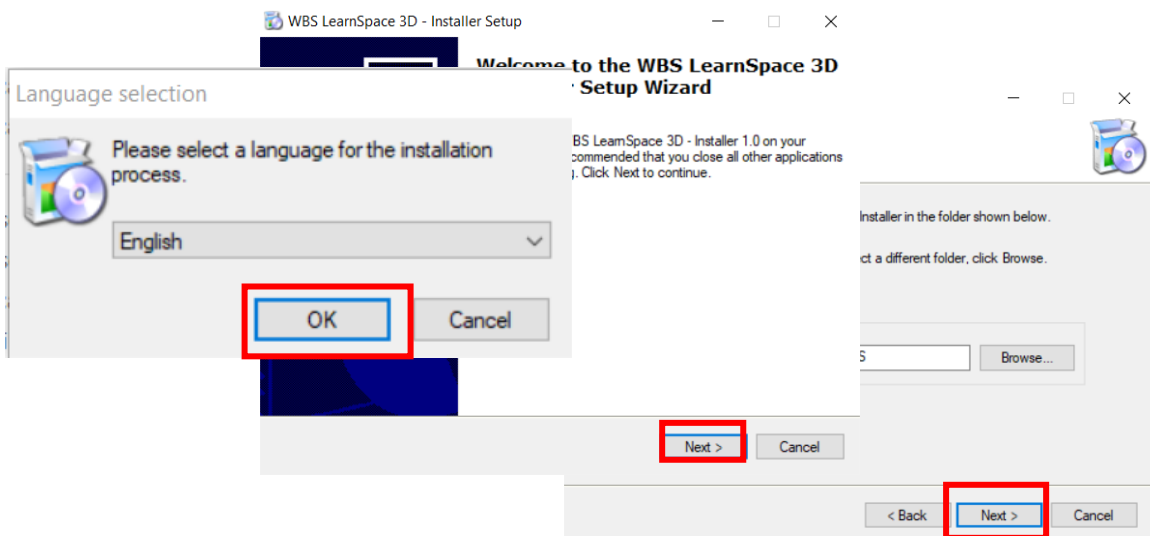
WBS LearnSpace 3D - Installer Setup

Welcome to the WBS LearnSpace 3D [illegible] Setup Wizard

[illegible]WBS LearnSpace 3D - Installer 1.0 on your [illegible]commended that you close all other applications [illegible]. Click Next to continue.

Language selection

Please select a language for the installation process.

English

OK

Cancel

Next >

Cancel

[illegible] Installer in the folder shown below.

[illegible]ct a different folder, click Browse.

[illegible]S

Browse...

< Back

Next >

Cancel